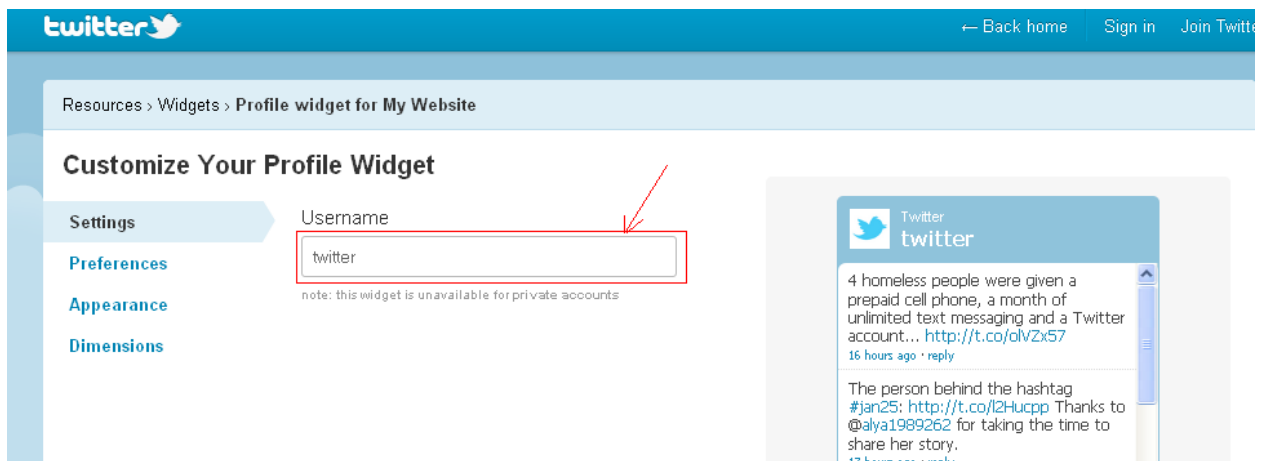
twitter

← Back home Sign in Join Twitte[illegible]

Resources › Widgets › Profile widget for My Website

Customize Your Profile Widget

Settings
Preferences
Appearance
Dimensions

Username
twitter
note: this widget is unavailable for private accounts

Twitter
twitter

4 homeless people were given a prepaid cell phone, a month of unlimited text messaging and a Twitter account... http://t.co/olVZx57
16 hours ago · reply

The person behind the hashtag #jan25: http://t.co/l2Hucpp Thanks to @alya1989262 for taking the time to share her story.
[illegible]